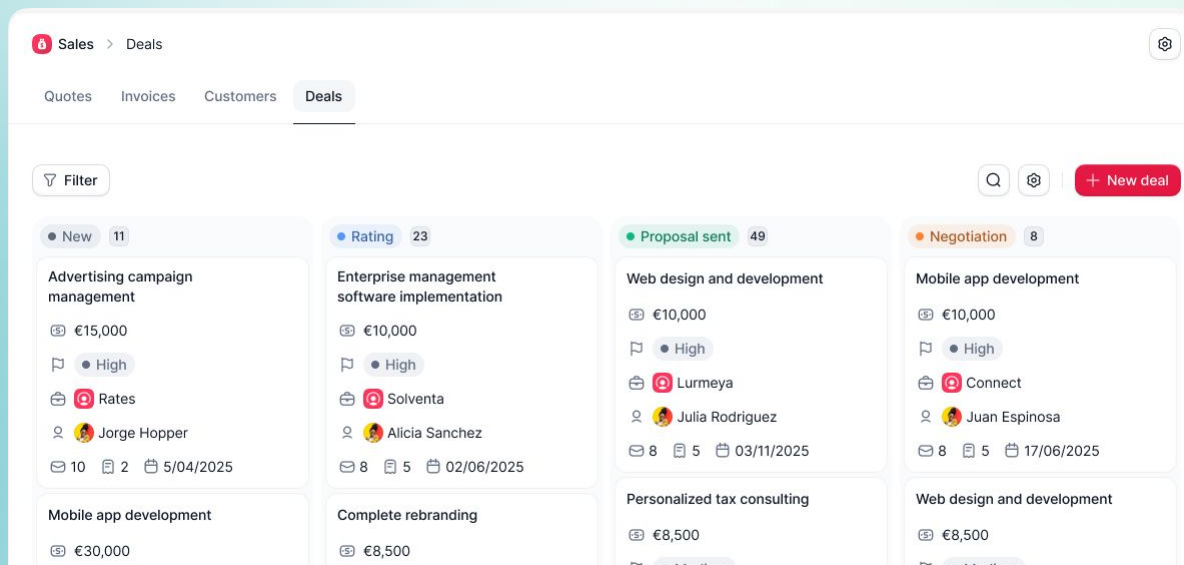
Sales > Deals

Quotes Invoices Customers Deals

Filter

New deal

New 11

Advertising campaign management

€15,000

High

Rates

Jorge Hopper

10 2 5/04/2025

Mobile app development

€30,000

Rating 23

Enterprise management software implementation

€10,000

High

Solventa

Alicia Sanchez

8 5 02/06/2025

Complete rebranding

€8,500

Proposal sent 49

Web design and development

€10,000

High

Lurmeya

Julia Rodriguez

8 5 03/11/2025

Personalized tax consulting

€8,500

Negotiation 8

Mobile app development

€10,000

High

Connect

Juan Espinosa

8 5 17/06/2025

Web design and development

€8,500